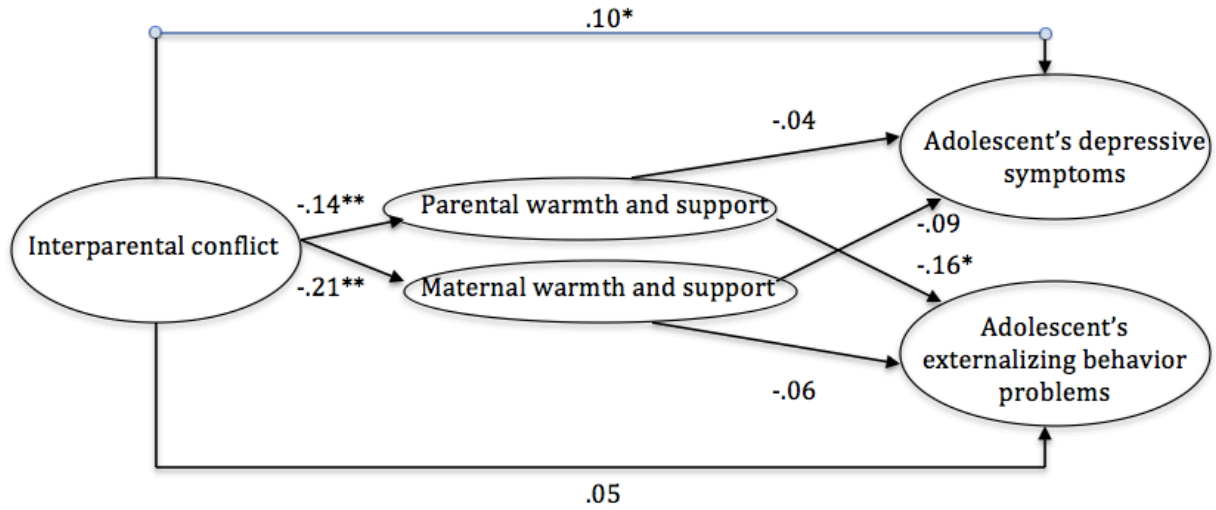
.10*

-.04

Adolescent's depressive symptoms

-.14**

Parental warmth and support

Interparental conflict

-.09

-.16*

-.21**

Maternal warmth and support

Adolescent's externalizing behavior problems

-.06

.05